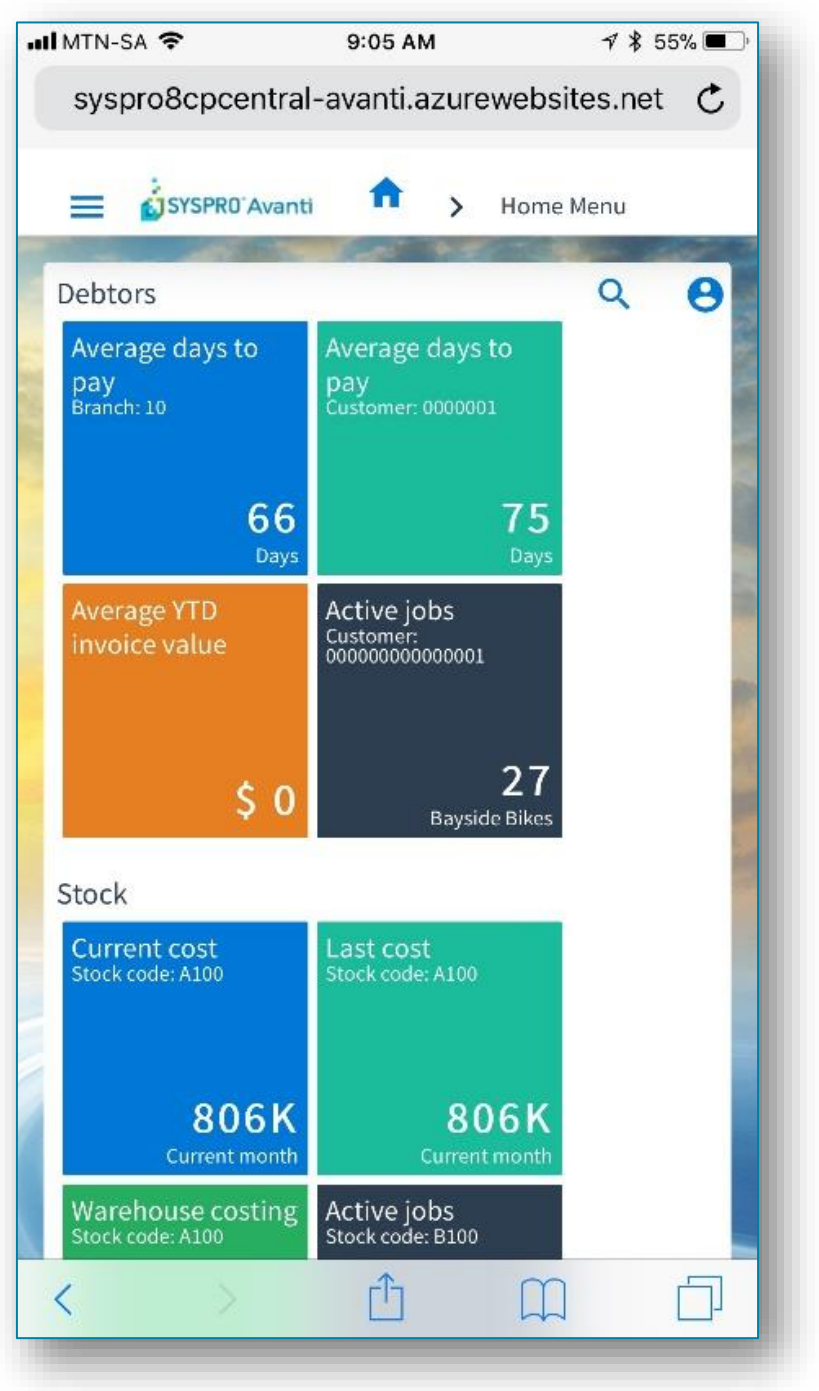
MTN-SA 9:05 AM 55%

syspro8cpcentral-avanti.azurewebsites.net

SYSPRO Avanti > Home Menu

Debtors

Average days to pay
Branch: 10
66
Days

Average days to pay
Customer: 0000001
75
Days

Average YTD invoice value
$ 0

Active jobs
Customer: 000000000000001
27
Bayside Bikes

Stock

Current cost
Stock code: A100
806K
Current month

Last cost
Stock code: A100
806K
Current month

Warehouse costing
Stock code: A100

Active jobs
Stock code: B100